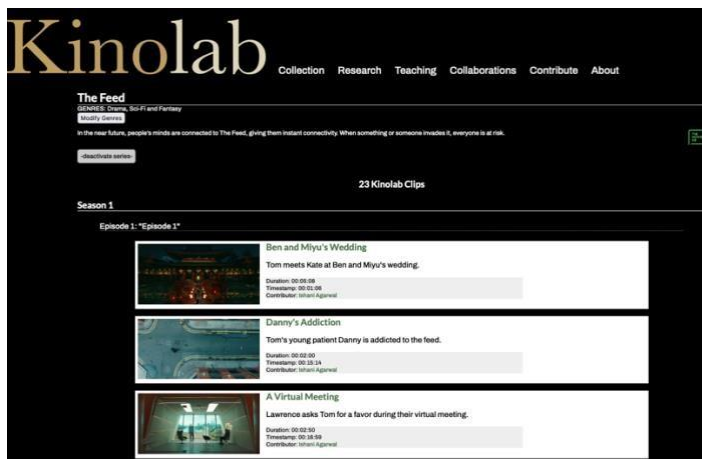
Kinolab Collection Research Teaching Collaborations Contribute About

The Feed
GENRES: Drama, Sci-Fi and Fantasy
Modify Genres

In the near future, people's minds are connected to The Feed, giving them instant connectivity. When something or someone invades it, everyone is at risk.

-deactivate series-

23 Kinolab Clips

Season 1

Episode 1: "Episode 1"

Ben and Miyu's Wedding
Tom meets Kate at Ben and Miyu's wedding.
Duration: 00:05:08
Timestamp: 00:01:06
Contributor: Ishani Agarwal

Danny's Addiction
Tom's young patient Danny is addicted to the feed.
Duration: 00:02:00
Timestamp: 00:15:14
Contributor: Ishani Agarwal

A Virtual Meeting
Lawrence asks Tom for a favor during their virtual meeting.
Duration: 00:02:50
Timestamp: 00:18:59
Contributor: Ishani Agarwal